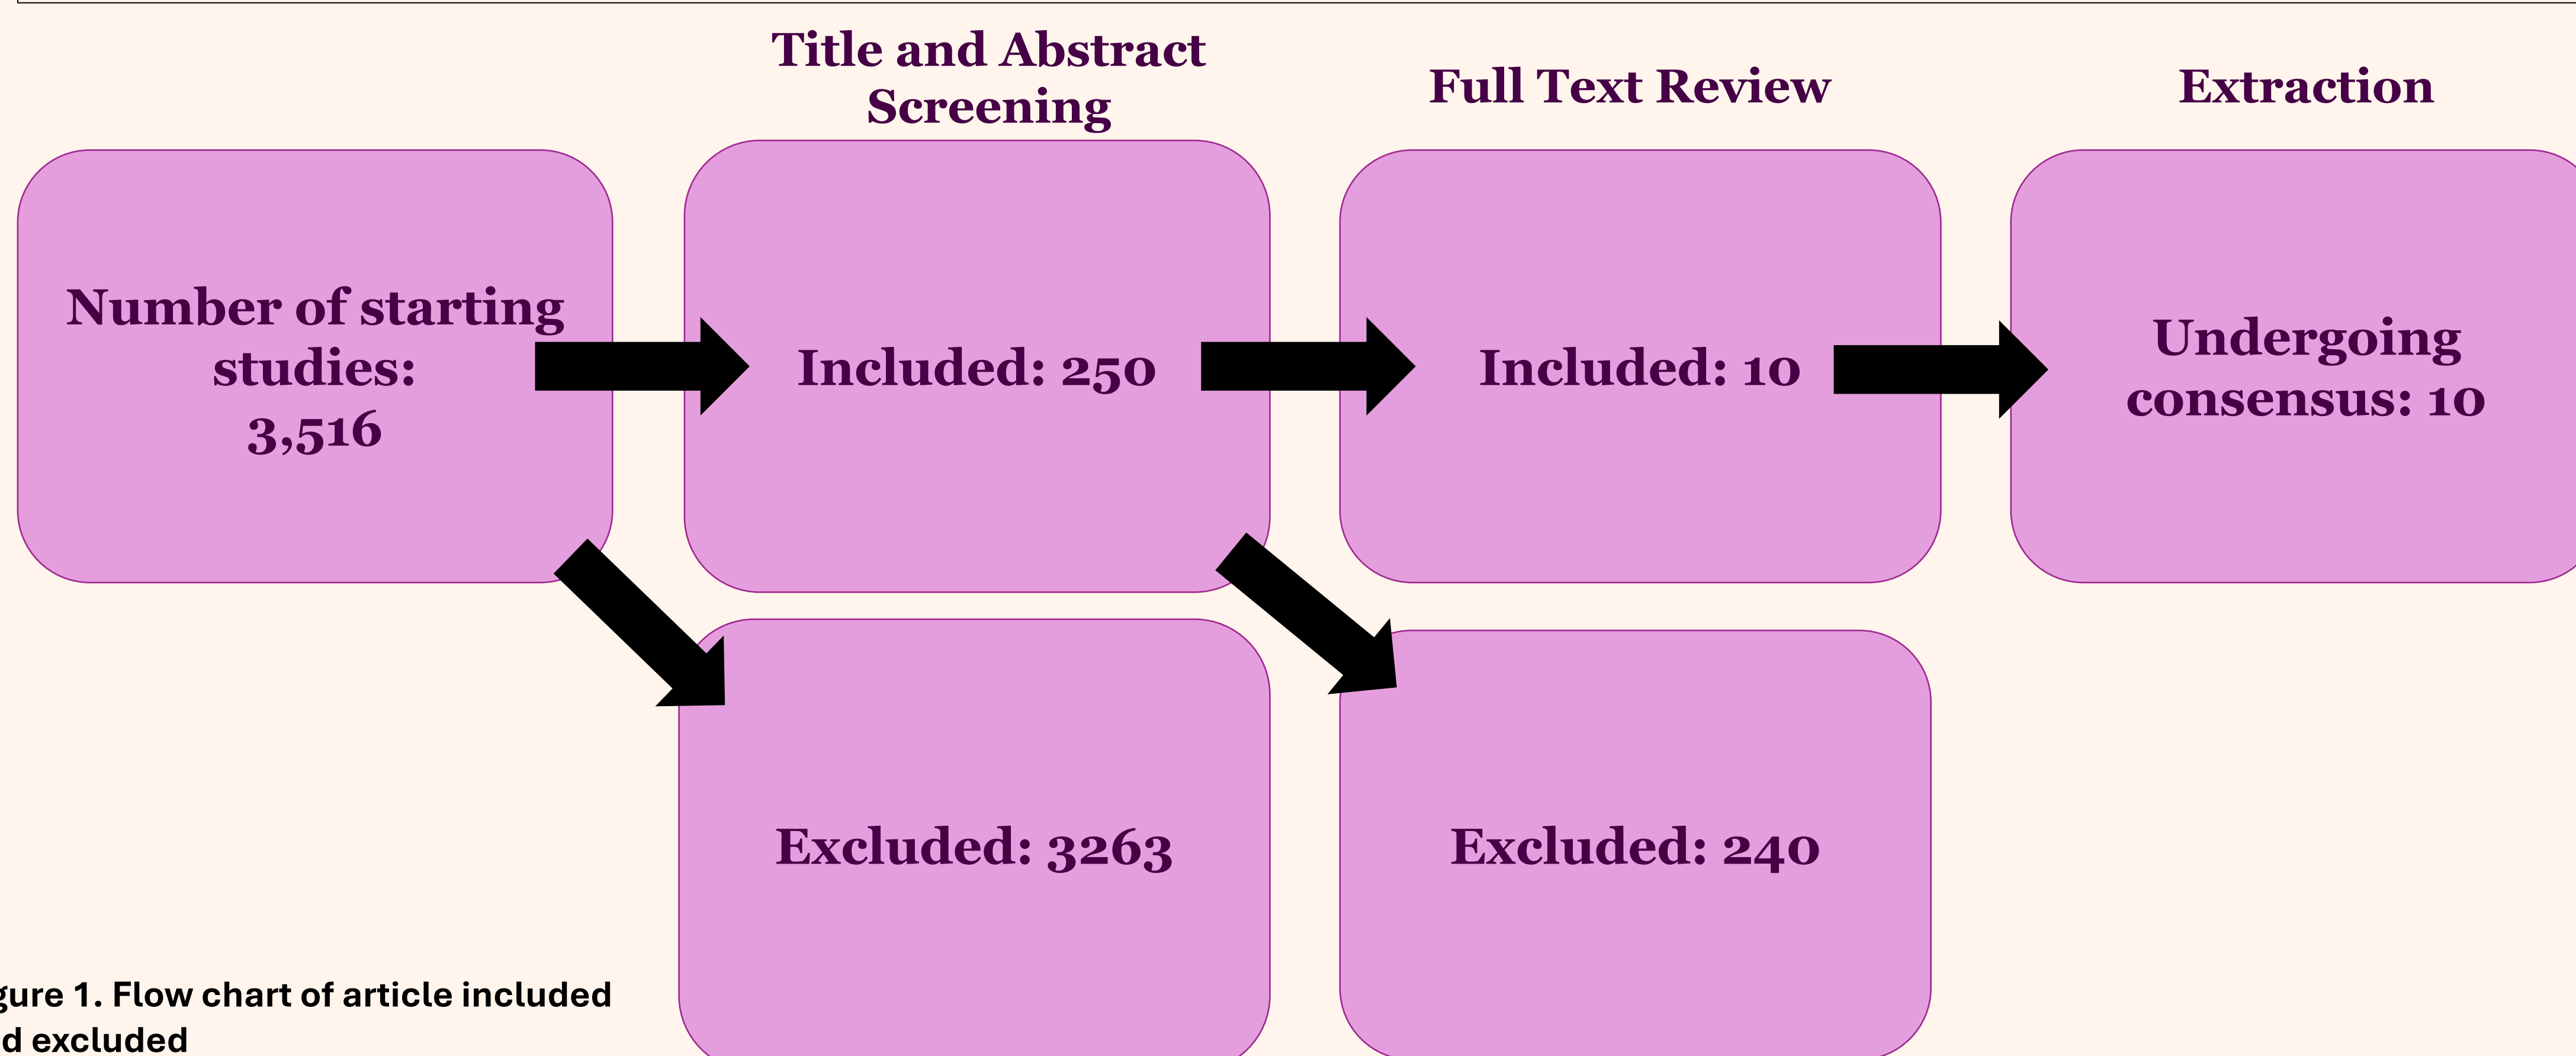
Title and Abstract Screening

Full Text Review

Extraction

Number of starting studies: 3,516

Included: 250

Included: 10

Undergoing consensus: 10

Excluded: 3263

Excluded: 240

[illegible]gure 1. Flow chart of article included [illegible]d excluded